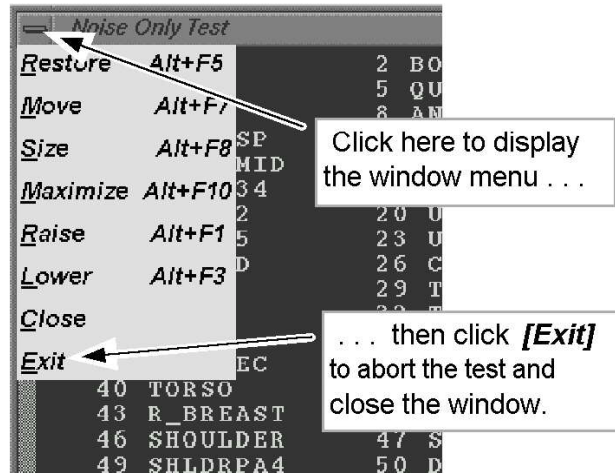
Noise Only Test

Restore Alt+F5
Move Alt+F7
Size Alt+F8
Maximize Alt+F10
Raise Alt+F1
Lower Alt+F3
Close
Exit

SP
MID
34
2
5
D
EC
40 TORSO
43 R_BREAST
46 SHOULDER
49 SHLDRPA4

2 BO
5 QU
8 AN
20 U
23 U
26 C
29 T
47 S
50 D

Click here to display the window menu . . .

. . . then click *[Exit]* to abort the test and close the window.